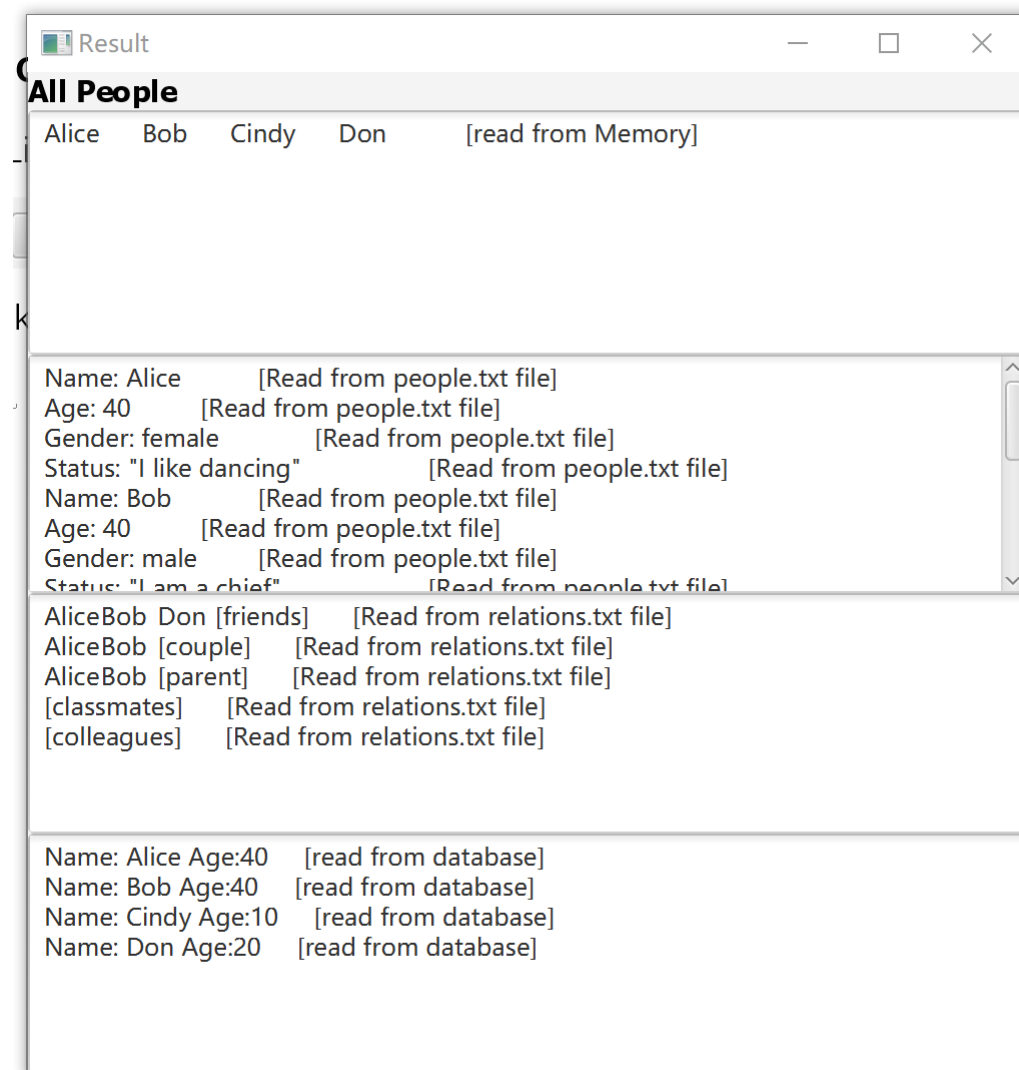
Result

All People

Alice Bob Cindy Don [read from Memory]

Name: Alice [Read from people.txt file]
Age: 40 [Read from people.txt file]
Gender: female [Read from people.txt file]
Status: "I like dancing" [Read from people.txt file]
Name: Bob [Read from people.txt file]
Age: 40 [Read from people.txt file]
Gender: male [Read from people.txt file]
Status: "I am a chief" [Read from people.txt file]

AliceBob Don [friends] [Read from relations.txt file]
AliceBob [couple] [Read from relations.txt file]
AliceBob [parent] [Read from relations.txt file]
[classmates] [Read from relations.txt file]
[colleagues] [Read from relations.txt file]

Name: Alice Age:40 [read from database]
Name: Bob Age:40 [read from database]
Name: Cindy Age:10 [read from database]
Name: Don Age:20 [read from database]